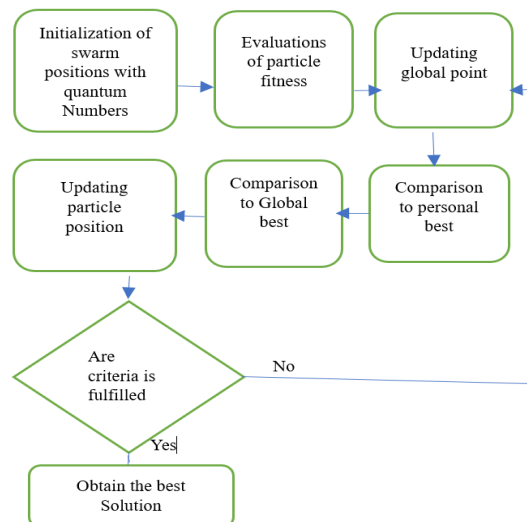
Initialization of swarm positions with quantum Numbers

Evaluations of particle fitness

Updating global point

Comparison to personal best

Comparison to Global best

Updating particle position

Are criteria is fulfilled

No

Yes

Obtain the best Solution